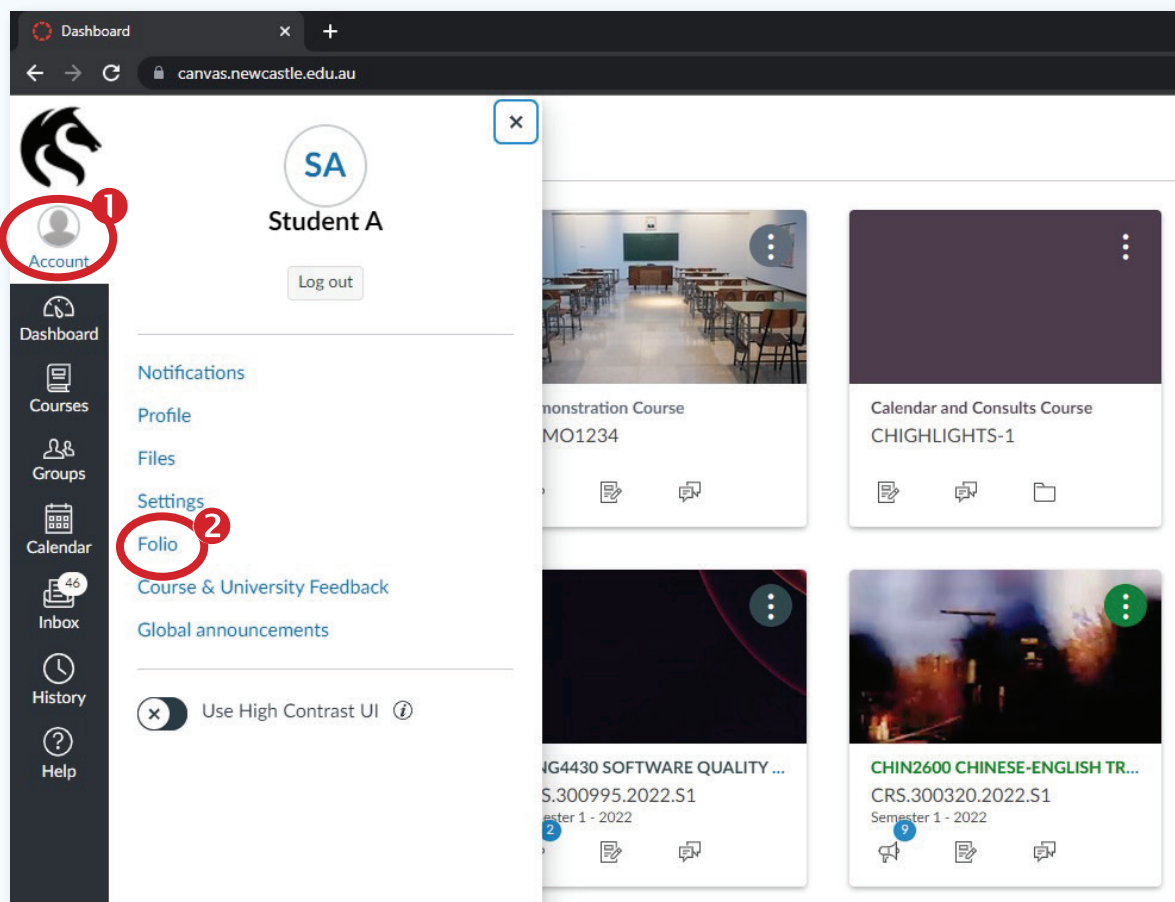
Dashboard ×
+
canvas.newcastle.edu.au

Account
1
Dashboard
Courses
Groups
Calendar
46
Inbox
History
Help

×
SA
Student A
Log out

Notifications
Profile
Files
Settings
Folio
2
Course & University Feedback
Global announcements

Use High Contrast UI

monstration Course
MO1234

Calendar and Consults Course
CHIGHLIGHTS-1

NG4430 SOFTWARE QUALITY ...
RS.300995.2022.S1
ester 1 - 2022
2

CHIN2600 CHINESE-ENGLISH TR...
CRS.300320.2022.S1
Semester 1 - 2022
9